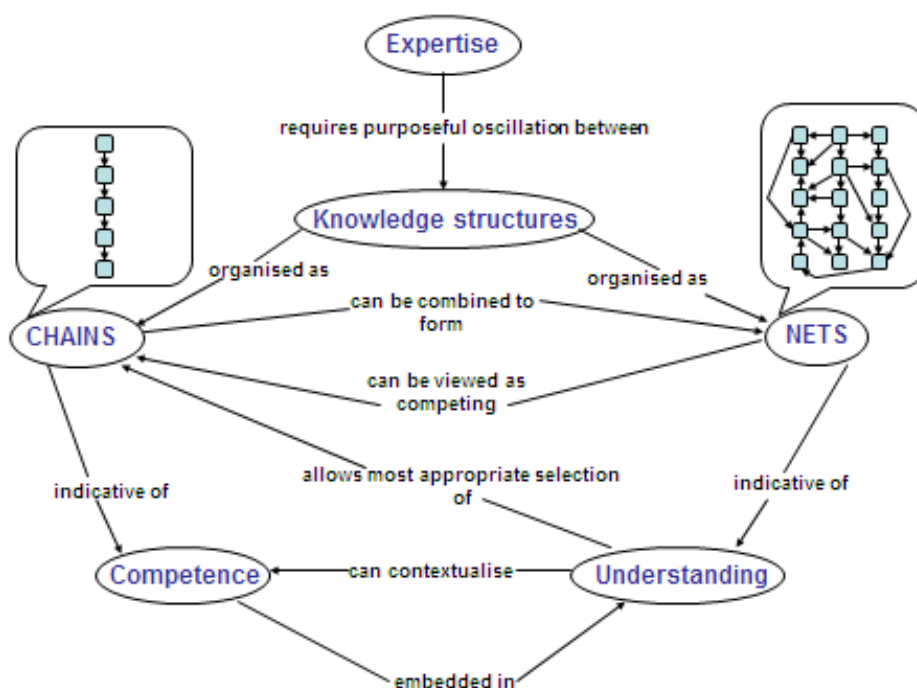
Expertise

requires purposeful oscillation between

Knowledge structures

organised as

organised as

can be combined to form

CHAINS

NETS

can be viewed as competing

allows most appropriate selection of

indicative of

indicative of

Competence

can contextualise

Understanding

embedded in